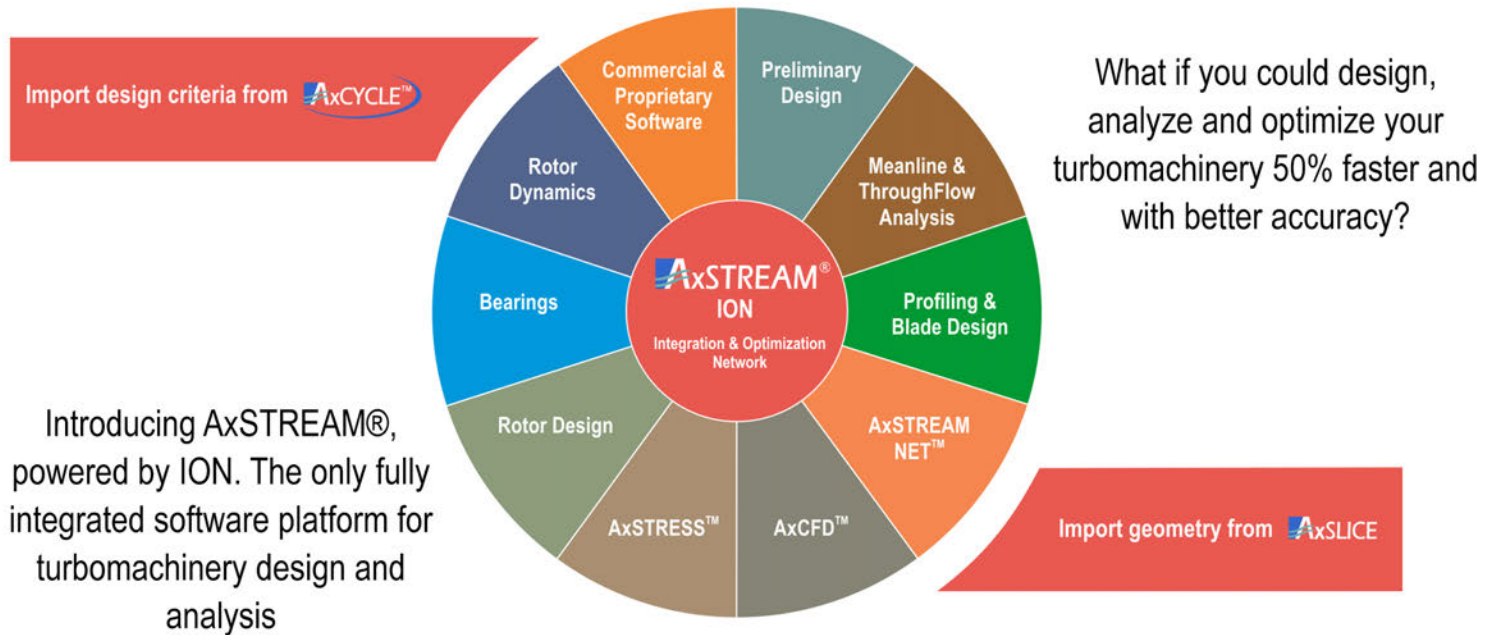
Import design criteria from AxCYCLE™

Commercial & Proprietary Software

Preliminary Design

What if you could design, analyze and optimize your turbomachinery 50% faster and with better accuracy?

Rotor Dynamics

Meanline & ThroughFlow Analysis

AxSTREAM® ION Integration & Optimization Network

Bearings

Profiling & Blade Design

Rotor Design

AxSTREAM NET™

Introducing AxSTREAM®, powered by ION. The only fully integrated software platform for turbomachinery design and analysis

AxSTRESS™

AxCFD™

Import geometry from AxSLICE